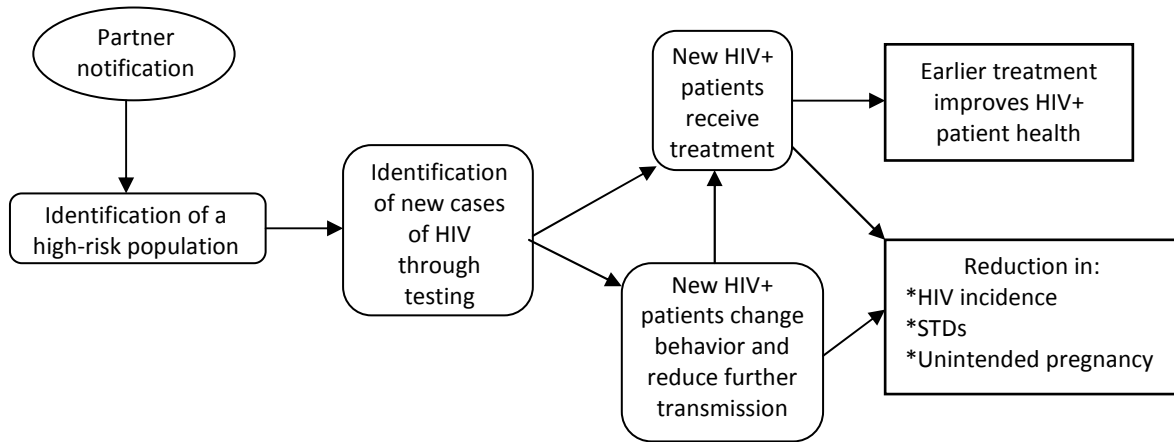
Partner notification

Identification of a high-risk population

Identification of new cases of HIV through testing

New HIV+ patients receive treatment

Earlier treatment improves HIV+ patient health

New HIV+ patients change behavior and reduce further transmission

Reduction in:
*HIV incidence
*STDs
*Unintended pregnancy